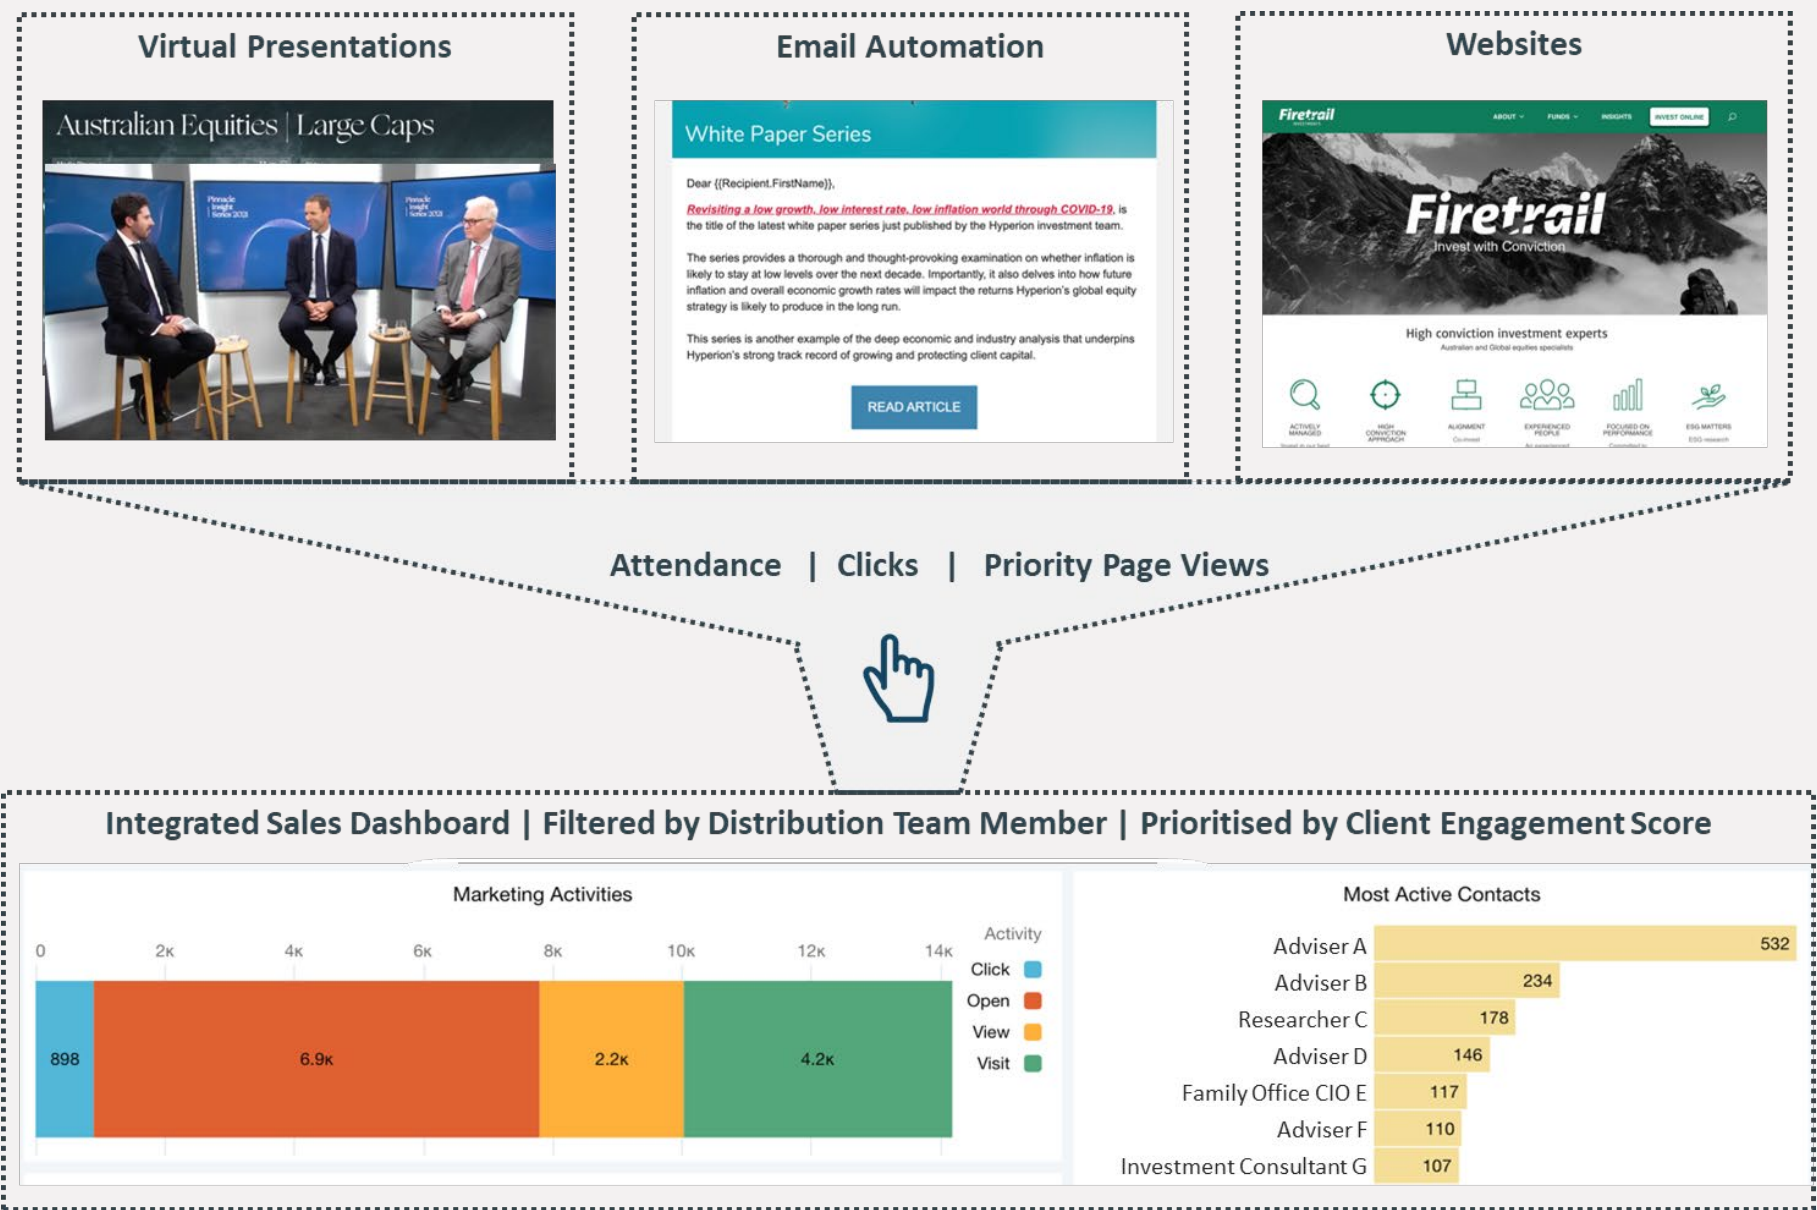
Virtual Presentations

Australian Equities | Large Caps

Email Automation

White Paper Series

Dear {{Recipient.FirstName}},

Revisiting a low growth, low interest rate, low inflation world through COVID-19, is the title of the latest white paper series just published by the Hyperion investment team.

The series provides a thorough and thought-provoking examination on whether inflation is likely to stay at low levels over the next decade. Importantly, it also delves into how future inflation and overall economic growth rates will impact the returns Hyperion's global equity strategy is likely to produce in the long run.

This series is another example of the deep economic and industry analysis that underpins Hyperion's strong track record of growing and protecting client capital.

READ ARTICLE

Websites

Firetrail ABOUT FUNDS INSIGHTS INVEST ONLINE

Firetrail
Invest with Conviction

High conviction investment experts
Australian and Global equities specialists

ACTIVELY MANAGED HIGH CONVICTION APPROACH ALIGNMENT EXPERIENCED PEOPLE FOCUSED ON PERFORMANCE ESG MATTERS

Attendance | Clicks | Priority Page Views

Integrated Sales Dashboard | Filtered by Distribution Team Member | Prioritised by Client Engagement Score

Marketing Activities

0 2K 4K 6K 8K 10K 12K 14K

898 6.9K 2.2K 4.2K

Activity
Click
Open
View
Visit

Most Active Contacts

| Adviser A | 532 |
|---|---|
| Adviser B | 234 |
| Researcher C | 178 |
| Adviser D | 146 |
| Family Office CIO E | 117 |
| Adviser F | 110 |
| Investment Consultant G | 107 |